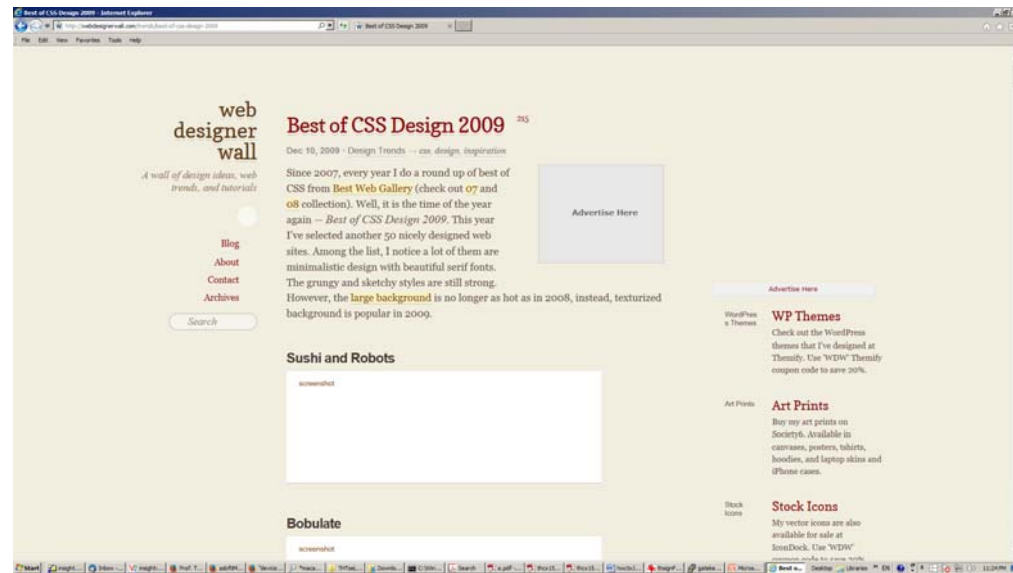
Best of CSS Design 2009 - Internet Explorer

http://webdesignerwall.com/trends/best-of-css-design-2009

Best of CSS Design 2009

File Edit View Favorites Tools Help

web designer wall

A wall of design ideas, web trends, and tutorials

Blog
About
Contact
Archives

Search

Best of CSS Design 2009 215

Dec 10, 2009 · Design Trends → css, design, inspiration

Since 2007, every year I do a round up of best of CSS from Best Web Gallery (check out 07 and 08 collection). Well, it is the time of the year again — Best of CSS Design 2009. This year I've selected another 50 nicely designed web sites. Among the list, I notice a lot of them are minimalistic design with beautiful serif fonts. The grungy and sketchy styles are still strong. However, the large background is no longer as hot as in 2008, instead, texturized background is popular in 2009.

Advertise Here

Advertise Here

Sushi and Robots

screenshot

Bobulate

screenshot

WordPress Themes

WP Themes

Check out the WordPress themes that I've designed at Themify. Use 'WDW' Themify coupon code to save 20%.

Art Prints

Art Prints

Buy my art prints on Society6. Available in canvases, posters, tshirts, hoodies, and laptop skins and iPhone cases.

Stock Icons

Stock Icons

My vector icons are also available for sale at IconDock. Use 'WDW'

Start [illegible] Search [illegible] Best o... Desktop Libraries EN 11:24 PM